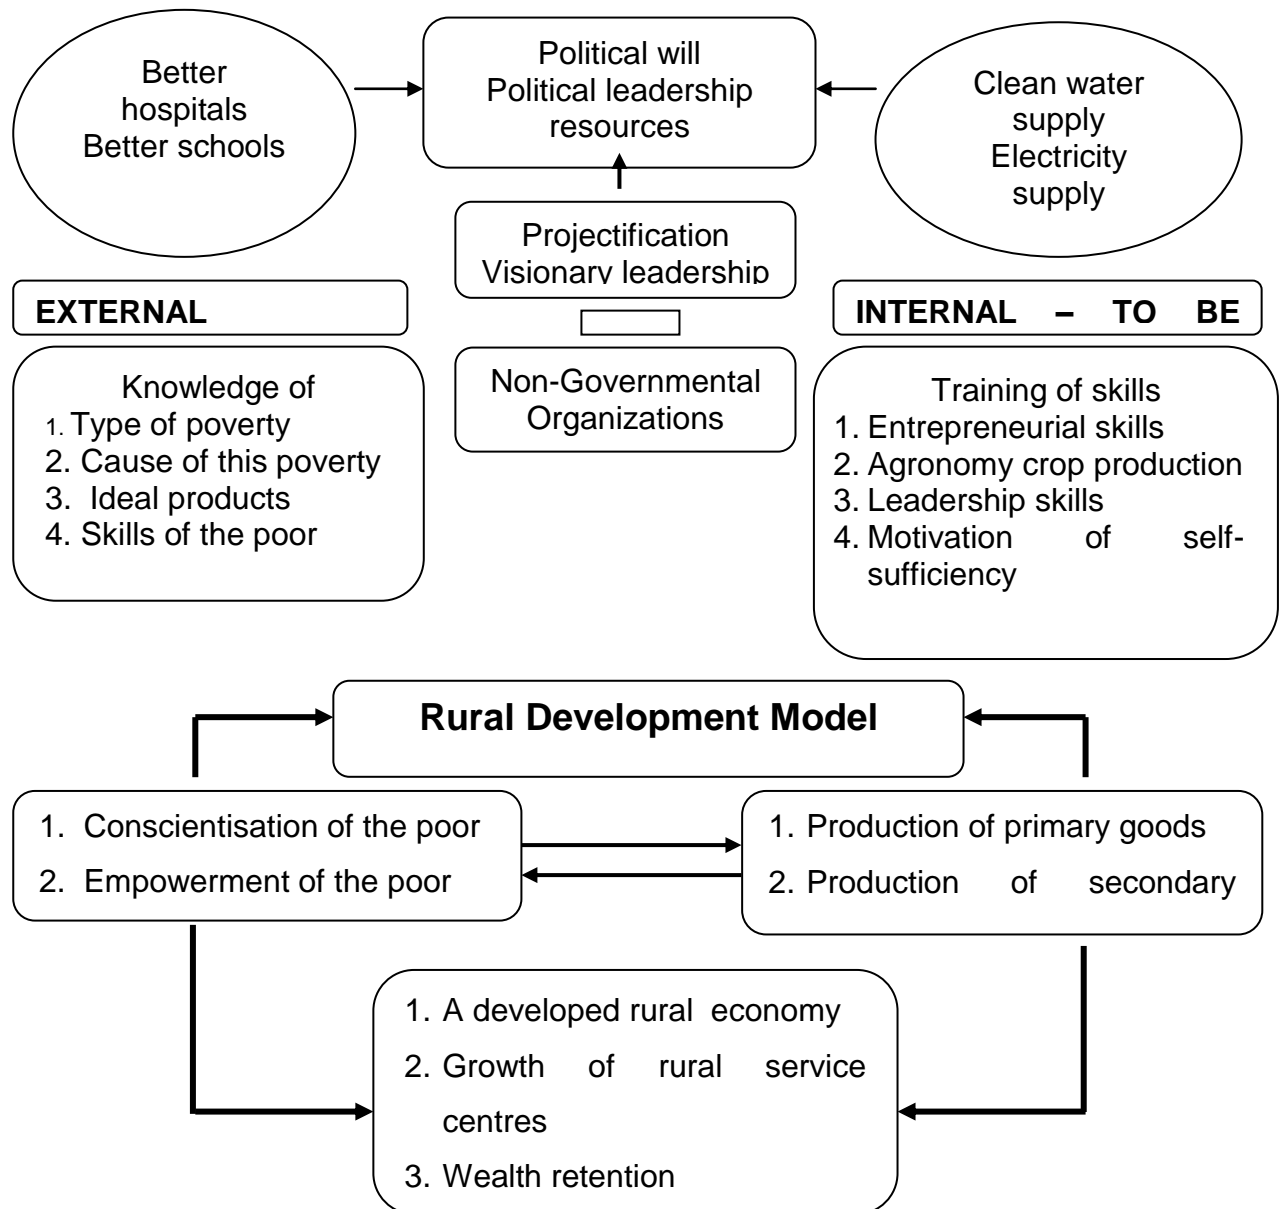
Better hospitals
Better schools

Political will
Political leadership resources

Clean water supply
Electricity supply

Projectification
Visionary leadership

EXTERNAL

INTERNAL – TO BE

Knowledge of
1. Type of poverty
2. Cause of this poverty
3. Ideal products
4. Skills of the poor

Non-Governmental Organizations

Training of skills
1. Entrepreneurial skills
2. Agronomy crop production
3. Leadership skills
4. Motivation of self-sufficiency

Rural Development Model

1. Conscientisation of the poor
2. Empowerment of the poor

1. Production of primary goods
2. Production of secondary

1. A developed rural economy
2. Growth of rural service centres
3. Wealth retention